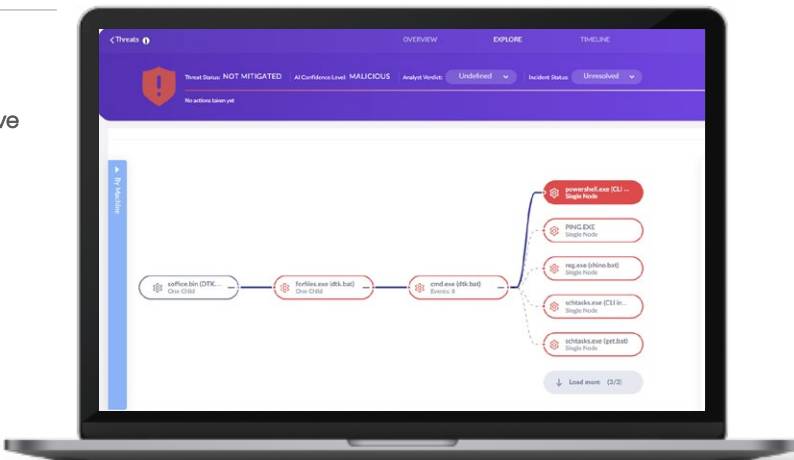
ve

< Threats

OVERVIEW EXPLORE TIMELINE

Threat Status: NOT MITIGATED AI Confidence Level: MALICIOUS Analyst Verdict: Undefined Incident Status: Unresolved

No actions taken yet

By Machine

office.bin (DTK... One Child

forfiles.exe (dtk.bat) One Child

cmd.exe (dtk.bat) Events: 8

powershell.exe (CLI ... Single Node

PING.EXE Single Node

reg.exe (shino.bat) Single Node

schtasks.exe (CLI in... Single Node

schtasks.exe (get.bat) Single Node

Load more (3/3)